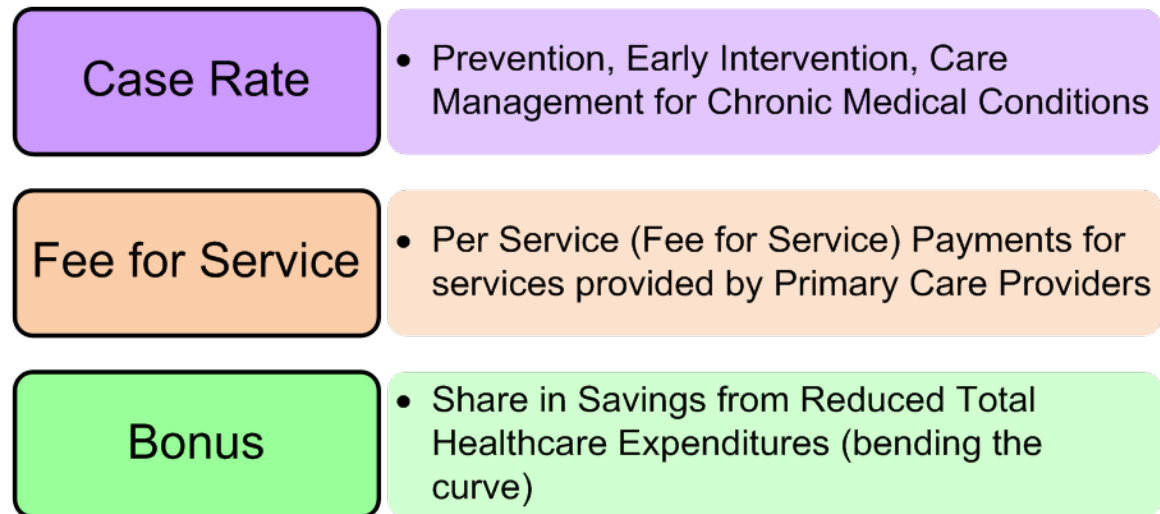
Case Rate

• Prevention, Early Intervention, Care Management for Chronic Medical Conditions

Fee for Service

• Per Service (Fee for Service) Payments for services provided by Primary Care Providers

Bonus

• Share in Savings from Reduced Total Healthcare Expenditures (bending the curve)